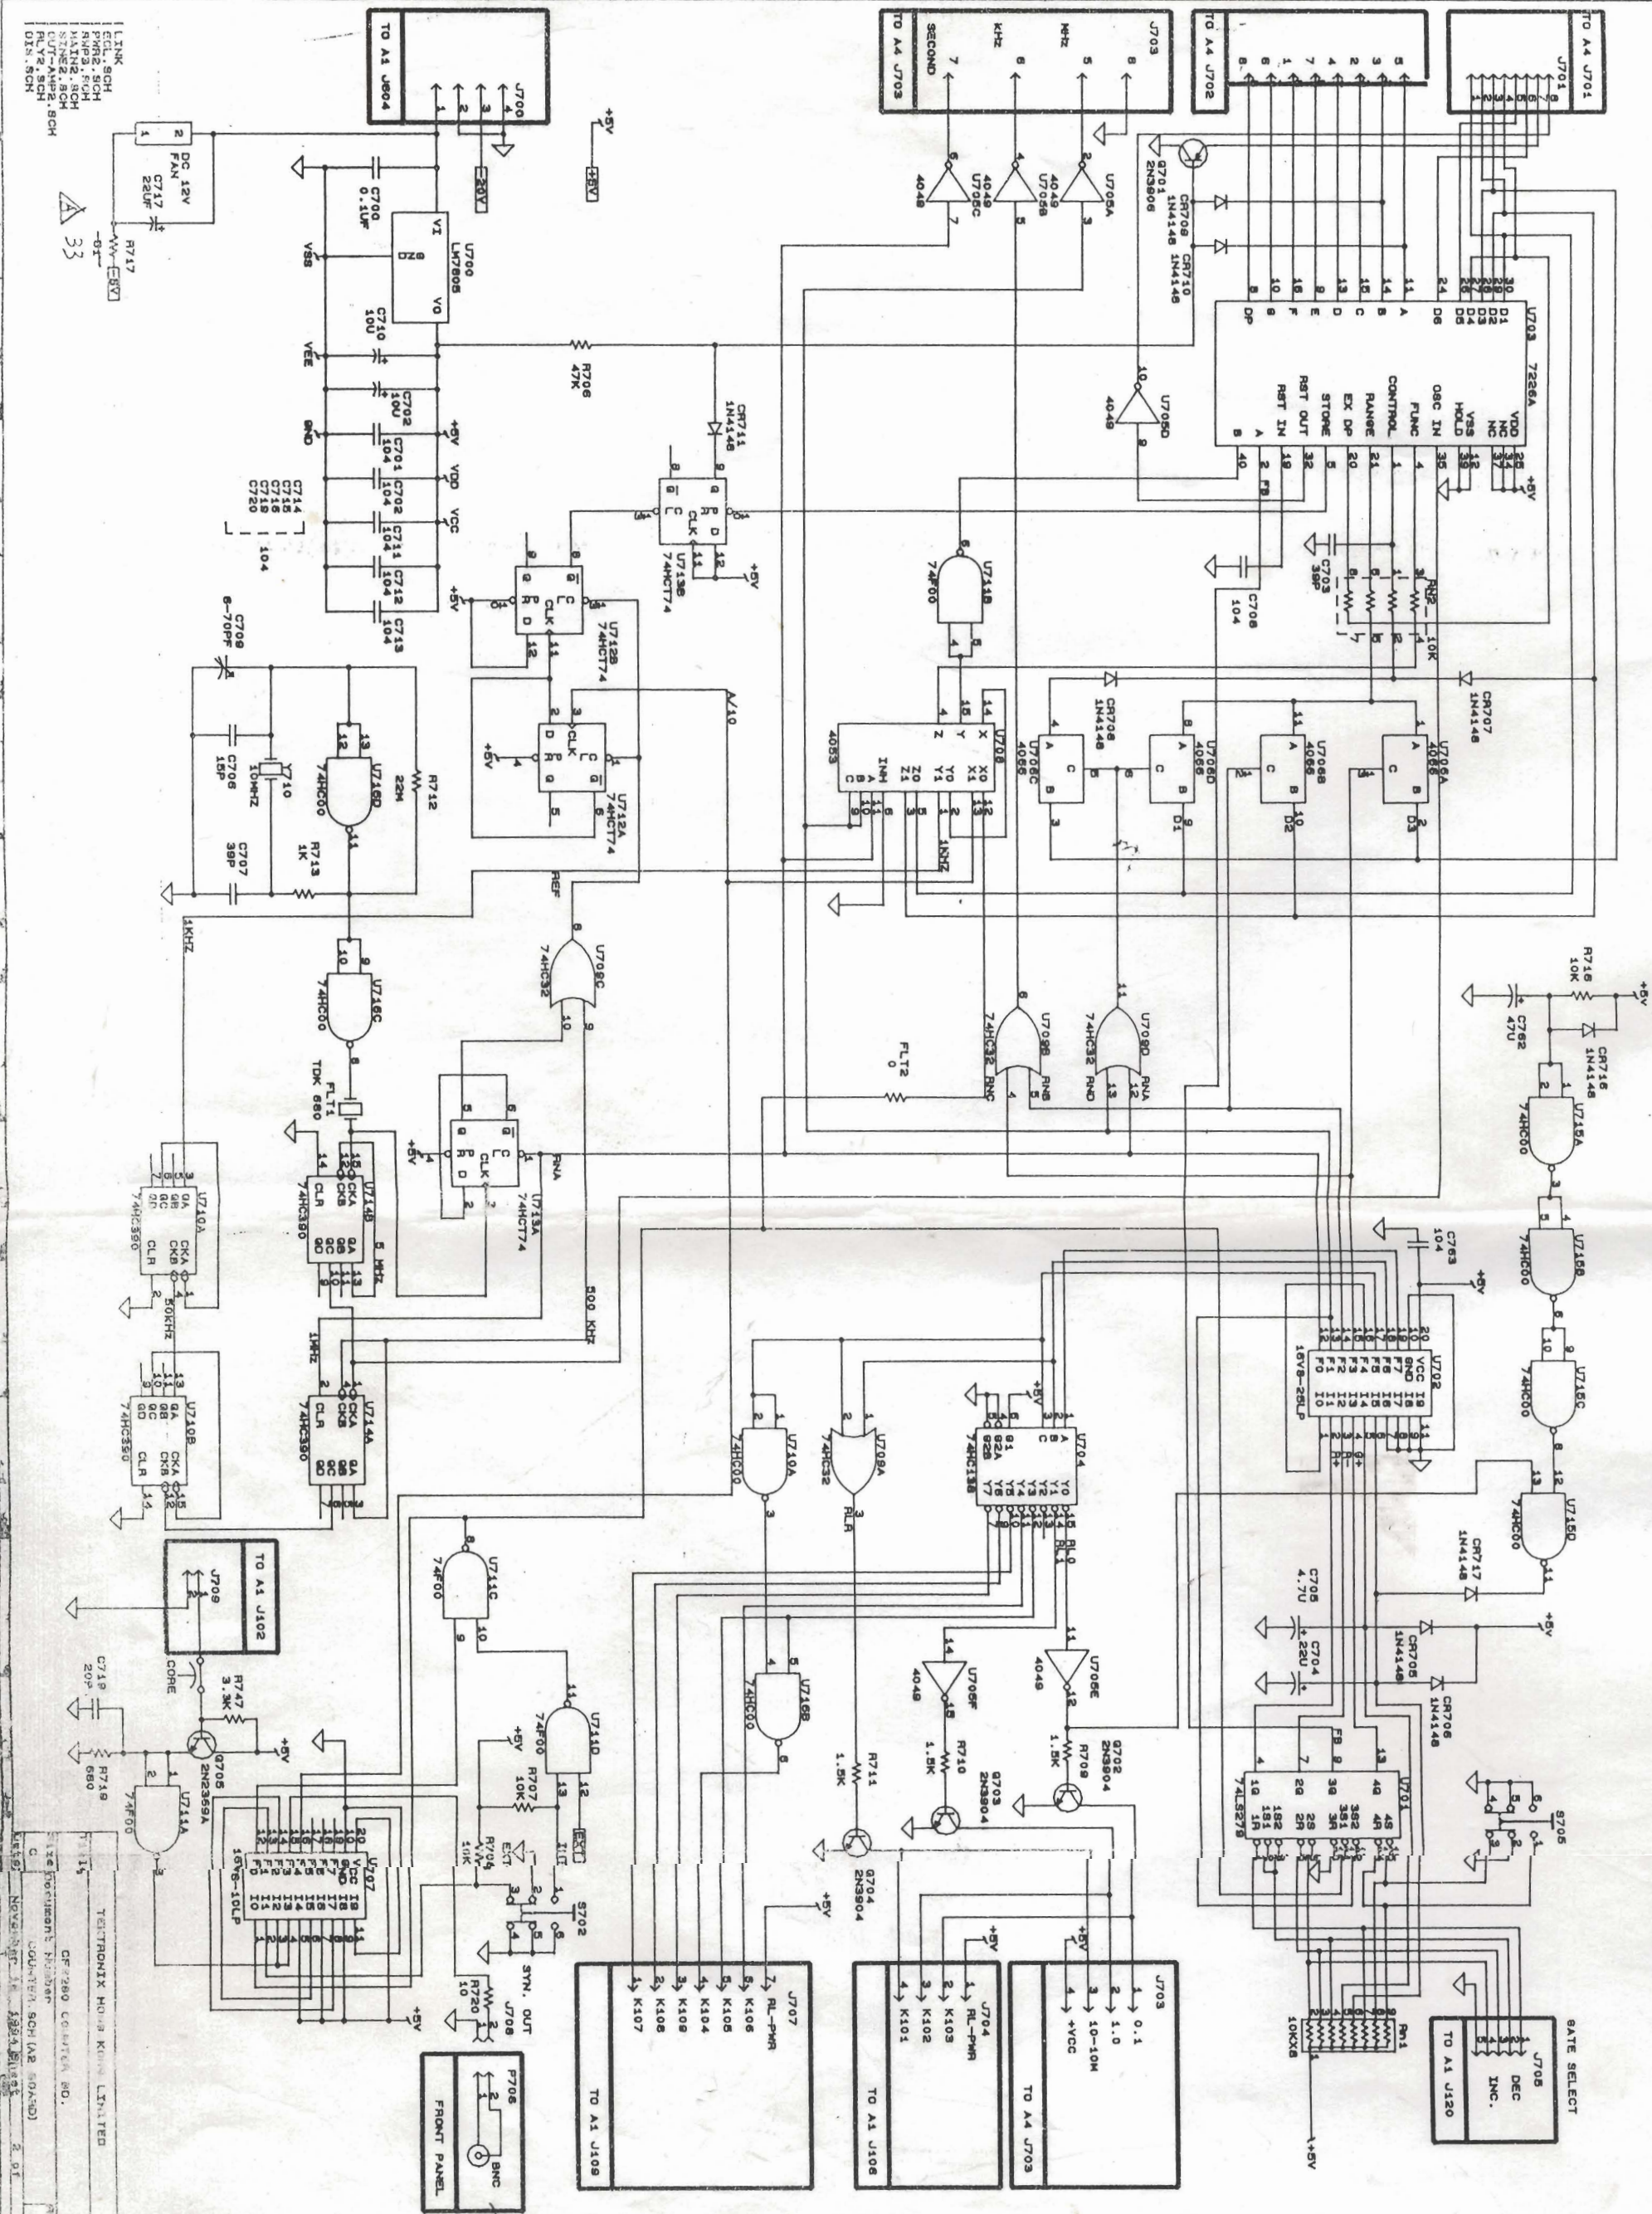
LINK
ECL.SCH
PWR2.SCH
RWP3.SCH
MAIN2.SCH
SINE2.SCH
OUT-AMP2.SCH
FLY2.SCH
DIS.SCH

TO A1 J804
J700
1 2 3 4
-20V
+5V
+5V

DC 12V FAN
1 2
C717 22UF
R717 -10- -5V
33

TO A4 J703
SECOND
KHz
MHz
J703
7 6 5 8

TO A4 J702
J702
8 6 6 7 4 2 3 1

TO A4 J701
J701
1 2 3 4 5 6 7 8

U700 LM7805
VI GND VO
C700 0.1UF
C710 10U
C702 10U
VSS VEE GND VDD VCC
C701 104
C702 104
C711 104
C712 104
C713 104
C714 C715 C716 C719 C720 104

U705A 4049
U705B 4049
U705C 4049
Q701 2N3906
CR709 1N4148
CR710 1N4148
U705D 4049

U703 7226A
A B C D E F G DP
D1 D2 D3 D4 D5 D6
VDD NC NC HOLD VSS
OSC IN
FUNC
CONTROL
RANGE
EX DP
STORE
RST OUT
RST IN
A B
R706 47K
CR711 1N4148
C703 39P
C708 104
RN2 10K
CR707 1N4148
CR708 1N4148

U713B 74HCT74
U712B 74HCT74
U712A 74HCT74
U714B 74F00
U706A 4066
U706B 4066
U706C 4066
U706D 4066
D1 D2 D3
U708 4053
X X0 X1 Y Y0 Y1 Z Z0 Z1 INH A B C
1KHZ
A/10

C709 6-70PF
C706 15P
10MHZ
U716D 74HC00
R712 22M
R713 1K
C707 39P
REF
U709C 74HC32
1KHZ

U716C 74HC00
TDK 660
FLT1
U714B 74HC390
5 MHZ
U710A 74HC390
50KHZ
U713A 74HCT74
RNA
500 KHZ
1MHZ
U714A 74HC390
U710B 74HC390
QA QB QC QD CKA CKB CLR

FLT2 0
U709B 74HC32 RNC RNB
U709D 74HC32 RND RNA

R718 10K
C762 47U
CR716 1N4148
U715A 74HC00
U715B 74HC00
C763 104
U715C 74HC00
U715D 74HC00
CR717 1N4148
U702 16V8-25LP
VCC GND F0 F1 F2 F3 F4 F5 F6 F7 I0 I1 I2 I3 I4 I5 I6 I7 I8 I9

U704 74HC138
A B C G1 G2A G2B Y0 Y1 Y2 Y3 Y4 Y5 Y6 Y7
RLO RL1
U709A 74HC32 RLA
U710A 74HC00
U711C 74F00
U716B 74HC00
U711D 74F00
U705F 4049
U705E 4049
R711 1.5K
R710 1.5K
R709 1.5K
Q704 2N3904
Q703 2N3904
Q702 2N3904
C705 4.7U
C704 22U
CR705 1N4148
CR706 1N4148
U701 74LS279
1S 1R 2S 2R 3S1 3S2 3R 4S 4R 1Q 2Q 3Q 4Q
S705
RN1 10KX8

TO A1 J102
J709
CORE
C719 20P
R747 3.3K
Q705 2N3569A
R719 680
U711A 74F00
U707 16V8-10LP
R707 10K
R704 10K
EXT
INT
S702
SYN. OUT
J708
R720 10
+5V

J707
RL-PWR
K106 K105 K104 K109 K108 K107
TO A1 J109
J704
RL-PWR
K103 K102 K101
TO A1 J108
J703
0.1 1.0 10-10M +VCC
TO A4 J703
GATE SELECT
J706
DEC INC.
TO A1 J120
P706
BNC
FRONT PANEL

TEKTRONIX HONG KONG LIMITED
CF7260 COUNTER BD.
Size Document Number
C COUNTER.SCH (A2 BOARD)
November 16, 1994 Sheet 2 of